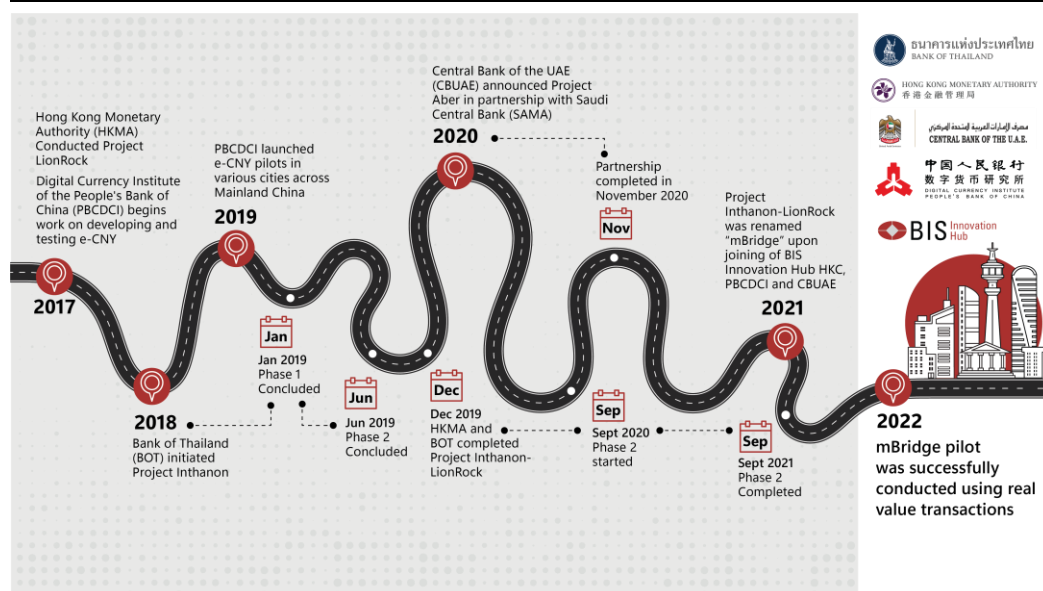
Hong Kong Monetary Authority (HKMA) Conducted Project LionRock

Digital Currency Institute of the People's Bank of China (PBCDCI) begins work on developing and testing e-CNY

2017

2018

Bank of Thailand (BOT) initiated Project Inthanon

PBCDCI launched e-CNY pilots in various cities across Mainland China

2019

Jan

Jan 2019 Phase 1 Concluded

Jun

Jun 2019 Phase 2 Concluded

Central Bank of the UAE (CBUAE) announced Project Aber in partnership with Saudi Central Bank (SAMA)

2020

Dec

Dec 2019 HKMA and BOT completed Project Inthanon-LionRock

Partnership completed in November 2020

Nov

Sep

Sept 2020 Phase 2 started

Project Inthanon-LionRock was renamed "mBridge" upon joining of BIS Innovation Hub HKC, PBCDCI and CBUAE

2021

Sep

Sept 2021 Phase 2 Completed

2022

mBridge pilot was successfully conducted using real value transactions

ธนาคารแห่งประเทศไทย BANK OF THAILAND

HONG KONG MONETARY AUTHORITY 香港金融管理局

مصرف الإمارات العربية المتحدة المركزي CENTRAL BANK OF THE U.A.E.

中国人民银行 数字货币研究所 DIGITAL CURRENCY INSTITUTE PEOPLE'S BANK OF CHINA

BIS Innovation Hub